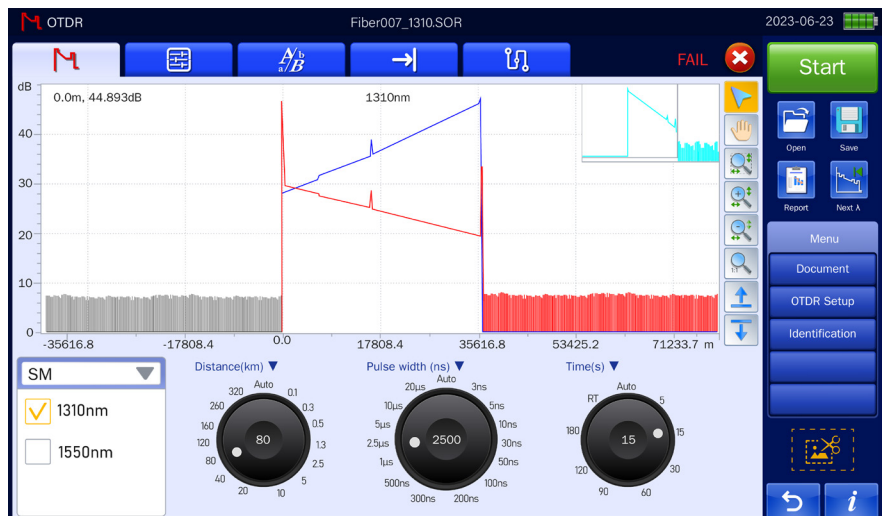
OTDR

Fiber007_1310.SOR

2023-06-23

FAIL

Start

Open

Save

Report

Next λ

Menu

Document

OTDR Setup

Identification

dB

0.0m, 44.893dB

1310nm

40

30

20

10

0

-35616.8

-17808.4

0.0

17808.4

35616.8

53425.2

71233.7 m

SM

1310nm

1550nm

Distance(km) ▼

Auto

320

0.1

260

0.3

160

0.5

120

1.3

80

2.5

40

5

20

10

80

Pulse width (ns) ▼

Auto

20μs

3ns

10μs

5ns

5μs

10ns

2.5μs

30ns

1μs

50ns

500ns

100ns

300ns

200ns

2500

Time(s) ▼

Auto

RT

5

180

15

120

30

90

60

15

i